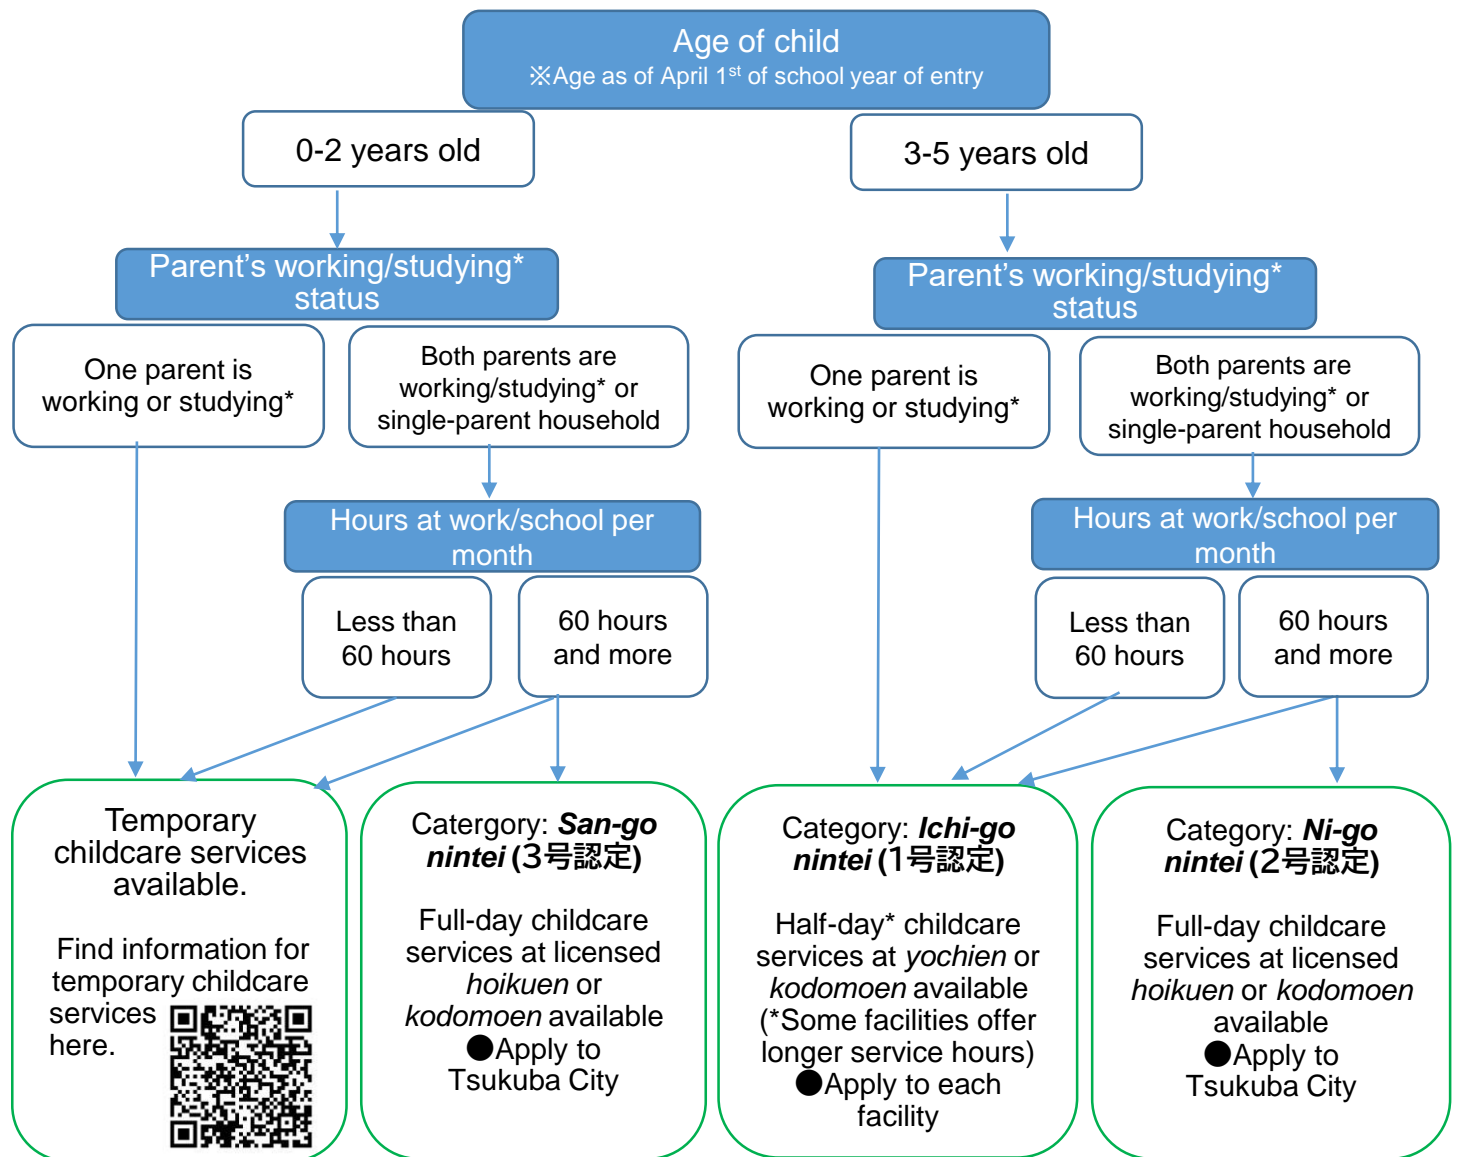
Age of child
※Age as of April 1$^{st}$ of school year of entry

0-2 years old

Parent's working/studying* status

One parent is working or studying*

Both parents are working/studying* or single-parent household

Hours at work/school per month

Less than 60 hours

60 hours and more

Temporary childcare services available.

Find information for temporary childcare services here.

Catergory: ***San-go nintei*** **(3号認定)**

Full-day childcare services at licensed *hoikuen* or *kodomoen* available
●Apply to Tsukuba City

3-5 years old

Parent's working/studying* status

One parent is working or studying*

Both parents are working/studying* or single-parent household

Hours at work/school per month

Less than 60 hours

60 hours and more

Category: ***Ichi-go nintei*** **(1号認定)**

Half-day* childcare services at *yochien* or *kodomoen* available (*Some facilities offer longer service hours)
●Apply to each facility

Category: ***Ni-go nintei*** **(2号認定)**

Full-day childcare services at licensed *hoikuen* or *kodomoen* available
●Apply to Tsukuba City